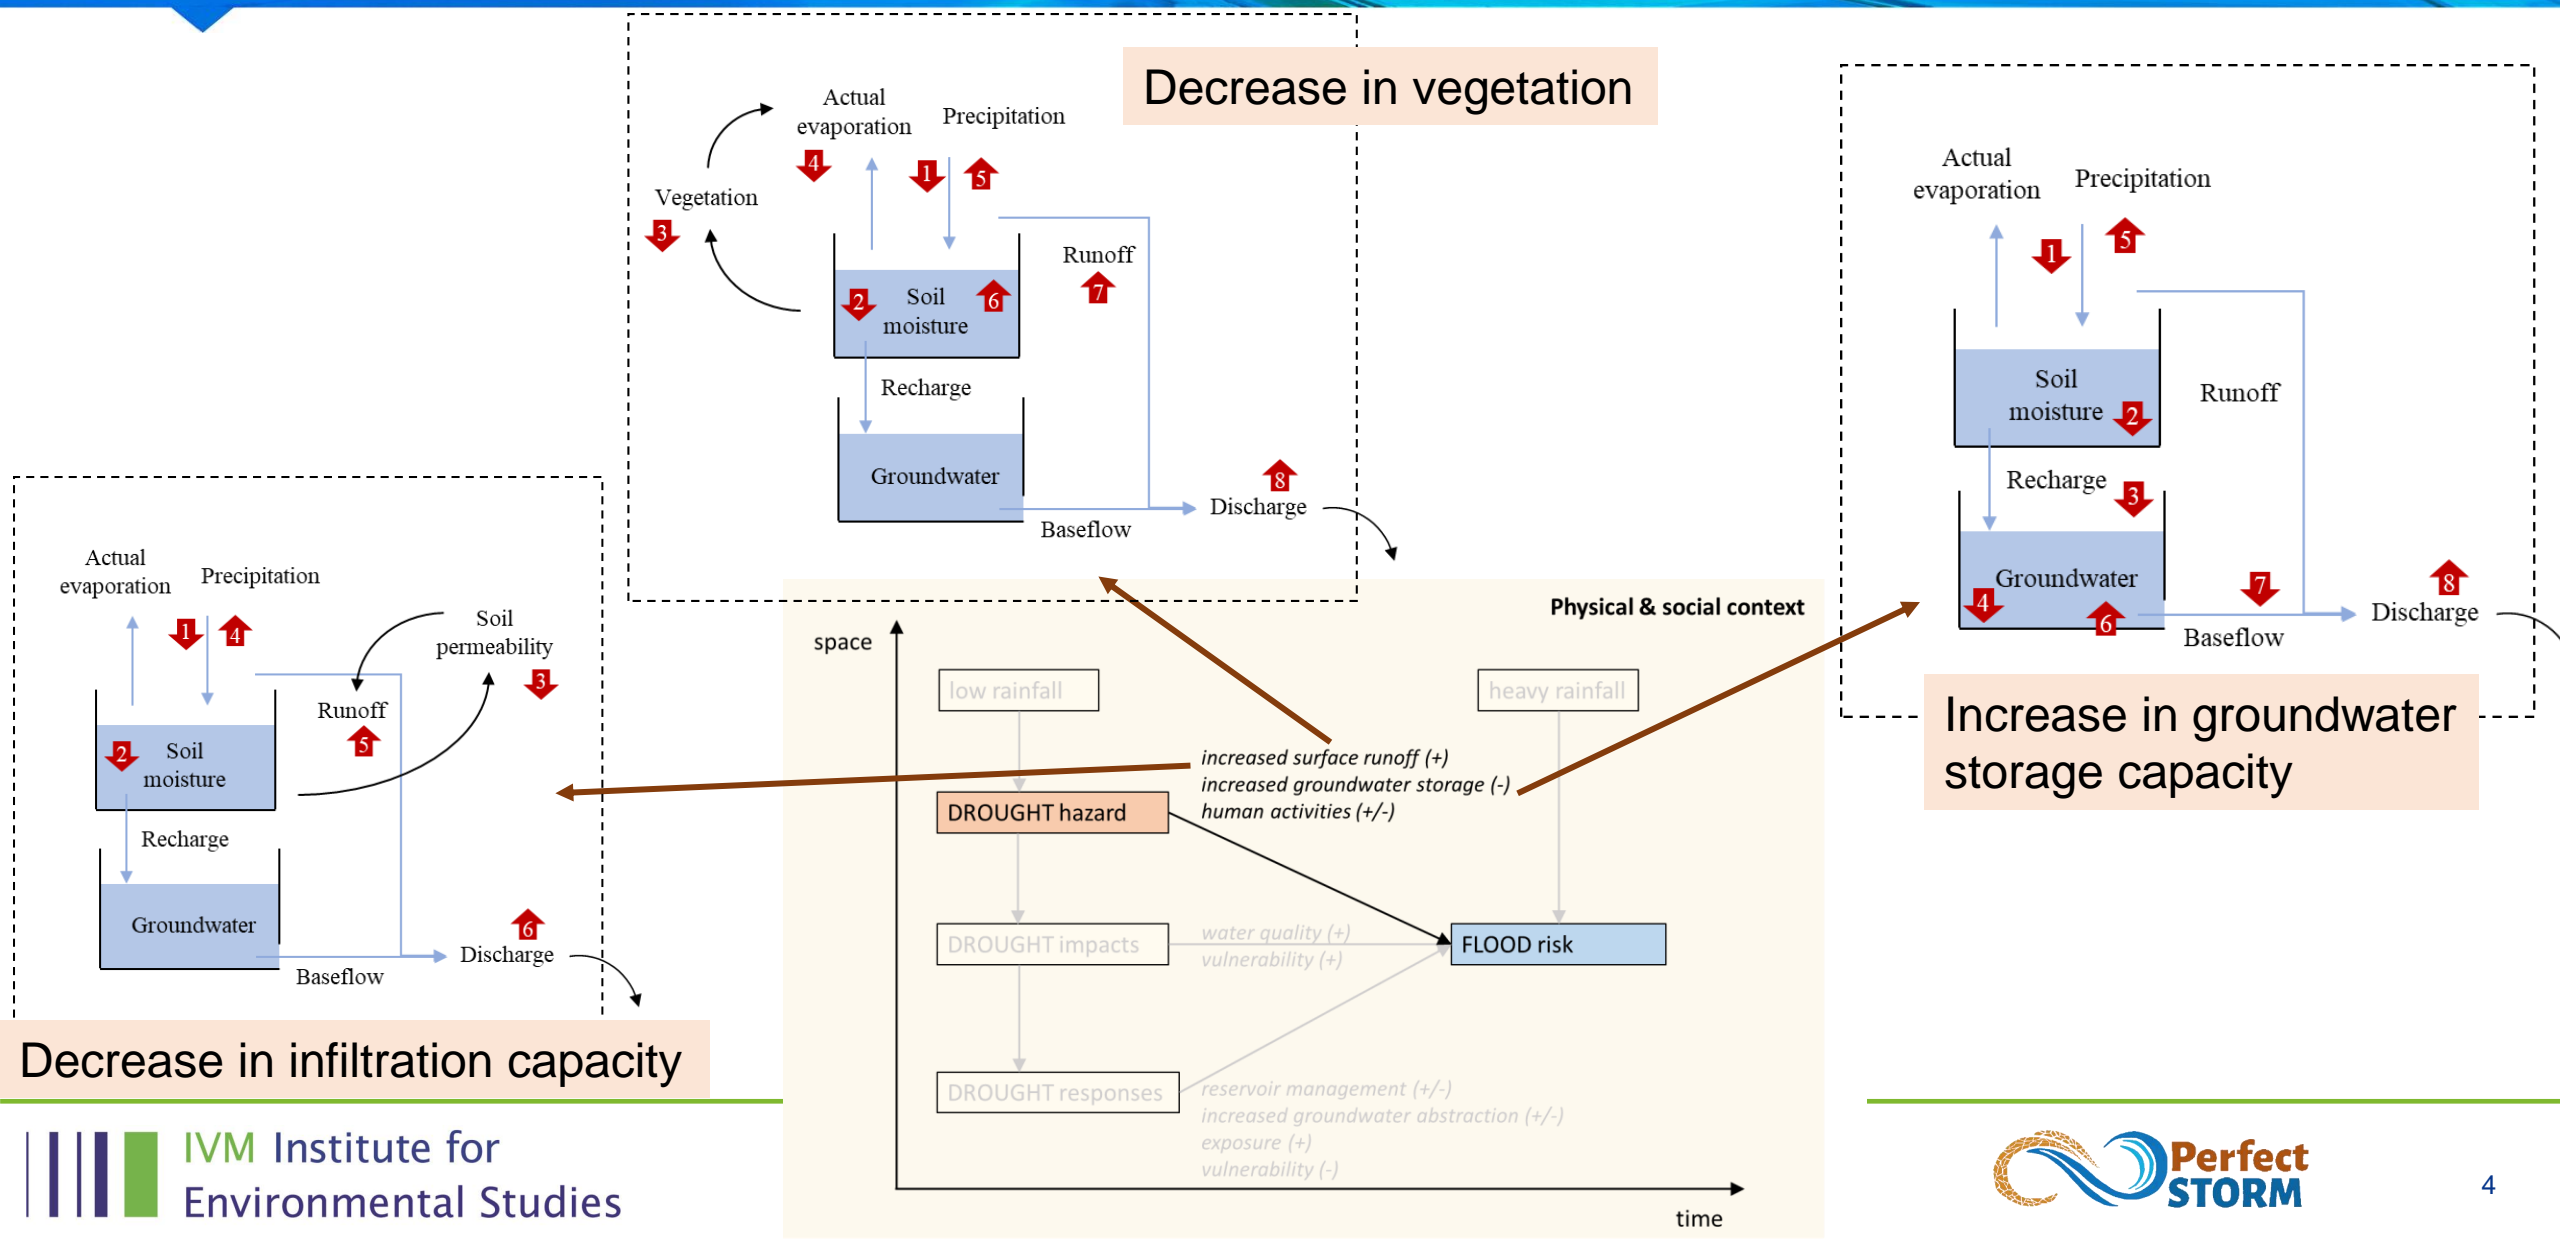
Decrease in vegetation

Actual evaporation
Precipitation
Vegetation
4
1
5
3
Soil moisture
2
6
Runoff
7
Recharge
Groundwater
8
Discharge
Baseflow

Actual evaporation
Precipitation
1
5
Soil moisture
2
Runoff
Recharge
3
Groundwater
4
6
7
8
Discharge
Baseflow

Increase in groundwater storage capacity

Actual evaporation
Precipitation
1
4
Soil permeability
3
Runoff
5
Soil moisture
2
Recharge
Groundwater
6
Discharge
Baseflow

Decrease in infiltration capacity

Physical & social context
space
low rainfall
heavy rainfall
increased surface runoff (+)
increased groundwater storage (-)
human activities (+/-)
DROUGHT hazard
DROUGHT impacts
water quality (+)
vulnerability (+)
FLOOD risk
DROUGHT responses
reservoir management (+/-)
increased groundwater abstraction (+/-)
exposure (+)
vulnerability (-)
time

IVM Institute for Environmental Studies

Perfect STORM

4